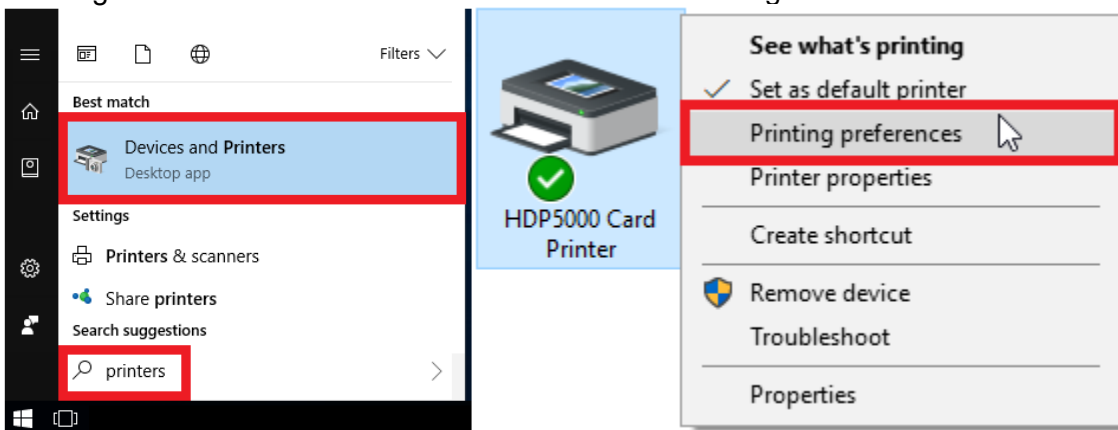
Filters

Best match

Devices and Printers
Desktop app

Settings

Printers & scanners

Share printers

Search suggestions

printers

HDP5000 Card Printer

See what's printing
Set as default printer
Printing preferences
Printer properties
Create shortcut
Remove device
Troubleshoot
Properties